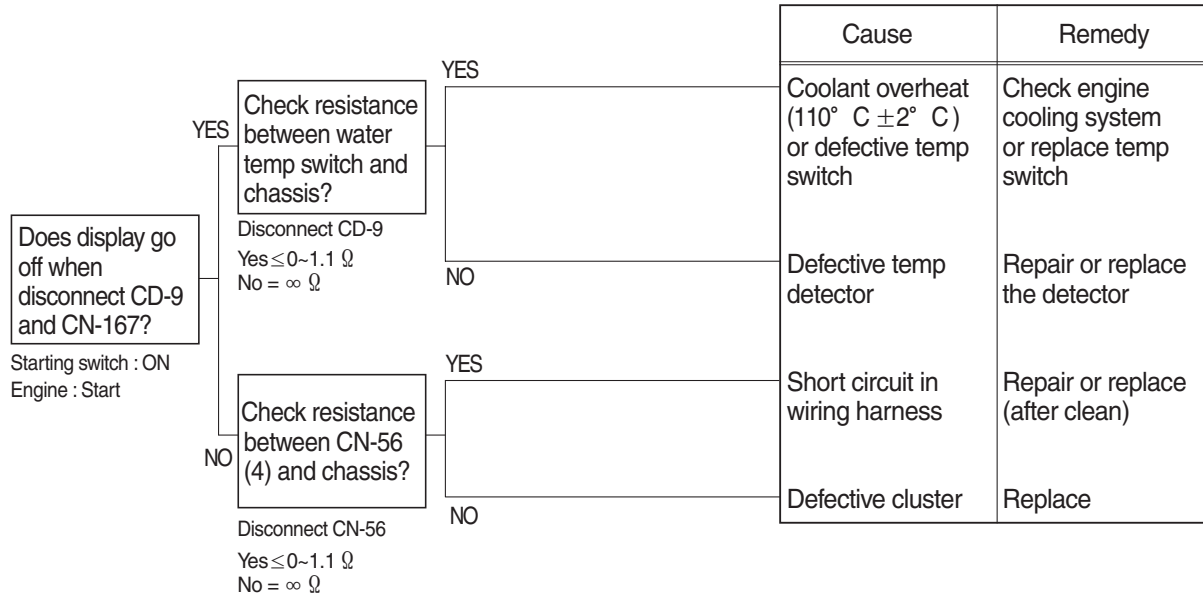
Does display go off when disconnect CD-9 and CN-167?

Starting switch : ON
Engine : Start

YES

Check resistance between water temp switch and chassis?

Disconnect CD-9
Yes $\leq$ 0~1.1 Ω
No = ∞ Ω

YES

NO

NO

Check resistance between CN-56 (4) and chassis?

Disconnect CN-56
Yes $\leq$ 0~1.1 Ω
No = ∞ Ω

YES

NO

| Cause | Remedy |
|---|---|
| Coolant overheat (110° C $\pm$2° C) or defective temp switch | Check engine cooling system or replace temp switch |
| Defective temp detector | Repair or replace the detector |
| Short circuit in wiring harness | Repair or replace (after clean) |
| Defective cluster | Replace |